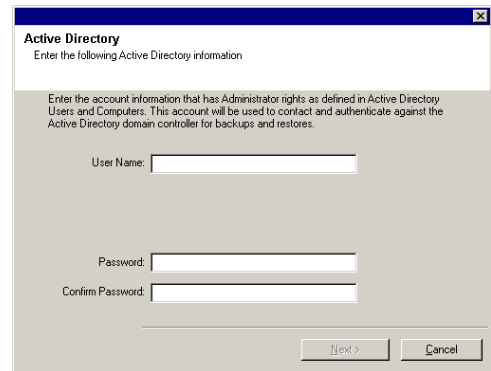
Active Directory
Enter the following Active Directory information

Enter the account information that has Administrator rights as defined in Active Directory Users and Computers. This account will be used to contact and authenticate against the Active Directory domain controller for backups and restores.

User Name:

Password:

Confirm Password:

Next >

Cancel